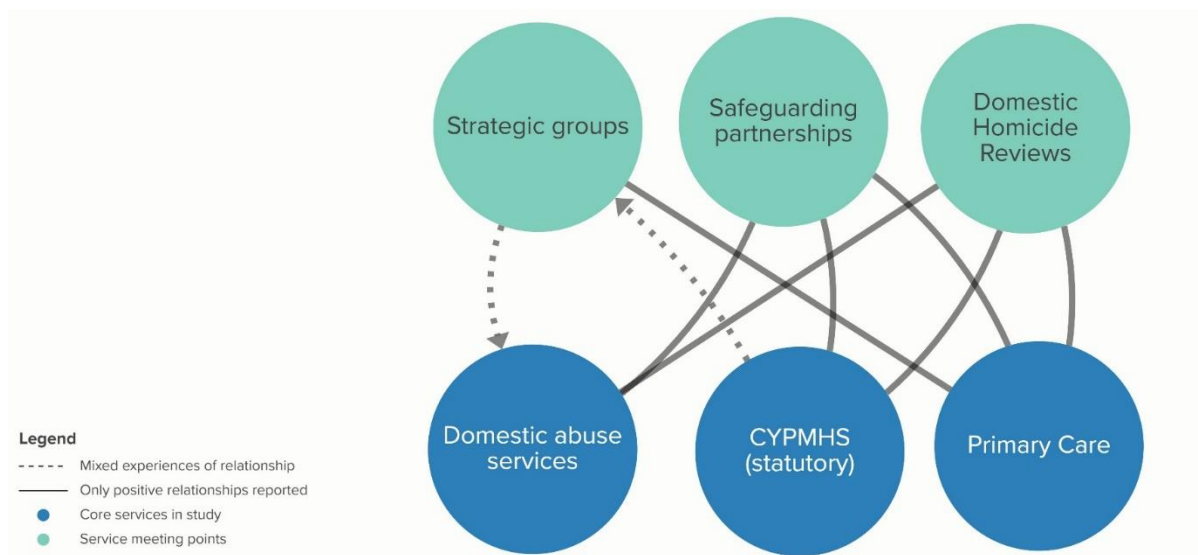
Strategic groups

Safeguarding partnerships

Domestic Homicide Reviews

Domestic abuse services

CYPMHS (statutory)

Primary Care

Legend
Mixed experiences of relationship
Only positive relationships reported
Core services in study
Service meeting points